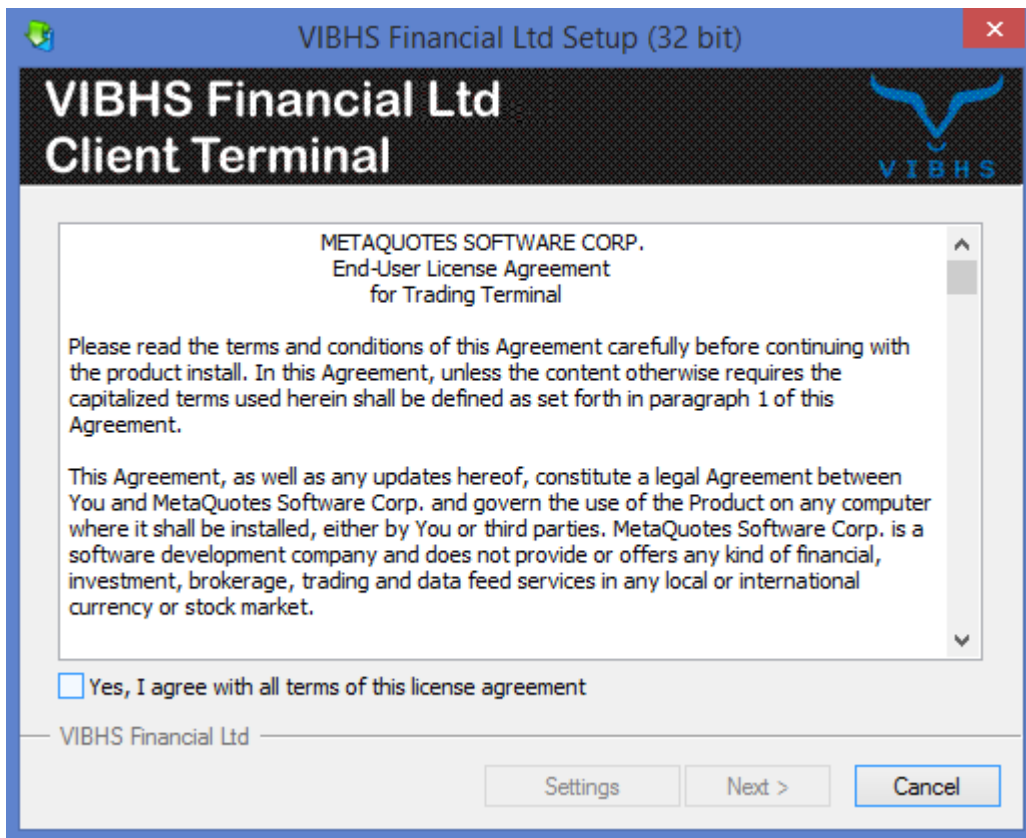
VIBHS Financial Ltd Setup (32 bit)

VIBHS Financial Ltd
Client Terminal

VIBHS

METAQUOTES SOFTWARE CORP.
End-User License Agreement
for Trading Terminal

Please read the terms and conditions of this Agreement carefully before continuing with the product install. In this Agreement, unless the content otherwise requires the capitalized terms used herein shall be defined as set forth in paragraph 1 of this Agreement.

This Agreement, as well as any updates hereof, constitute a legal Agreement between You and MetaQuotes Software Corp. and govern the use of the Product on any computer where it shall be installed, either by You or third parties. MetaQuotes Software Corp. is a software development company and does not provide or offers any kind of financial, investment, brokerage, trading and data feed services in any local or international currency or stock market.

Yes, I agree with all terms of this license agreement

VIBHS Financial Ltd

Settings
Next >
Cancel